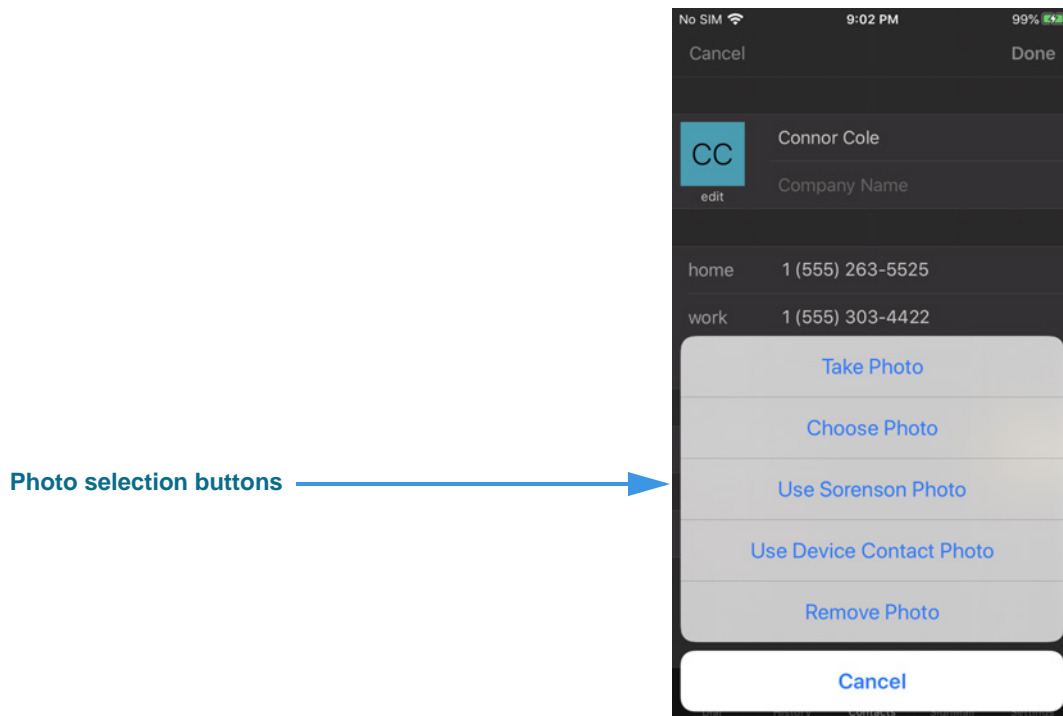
Photo selection buttons

No SIM 9:02 PM 99%

Cancel Done

CC
edit

Connor Cole

Company Name

home 1 (555) 263-5525

work 1 (555) 303-4422

Take Photo

Choose Photo

Use Sorenson Photo

Use Device Contact Photo

Remove Photo

Cancel